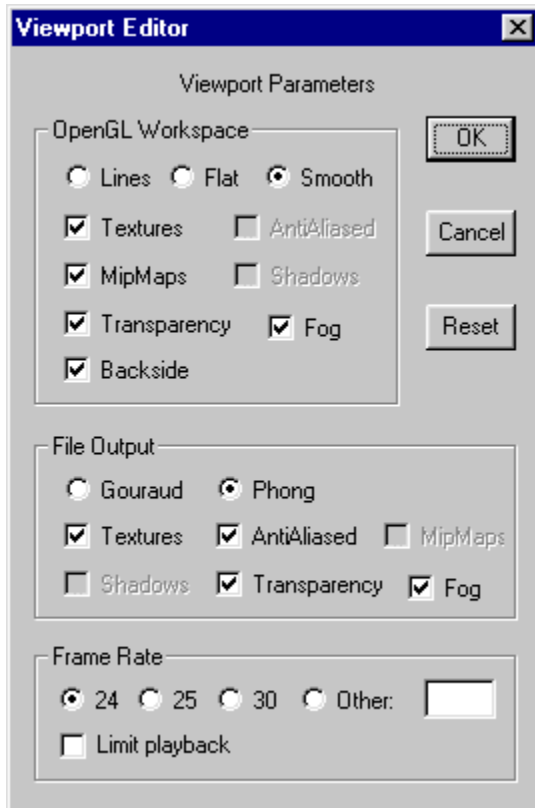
Viewport Editor

Viewport Parameters

OpenGL Workspace

Lines Flat Smooth

Textures AntiAliased

MipMaps Shadows

Transparency Fog

Backside

OK

Cancel

Reset

File Output

Gouraud Phong

Textures AntiAliased MipMaps

Shadows Transparency Fog

Frame Rate

24 25 30 Other:

Limit playback